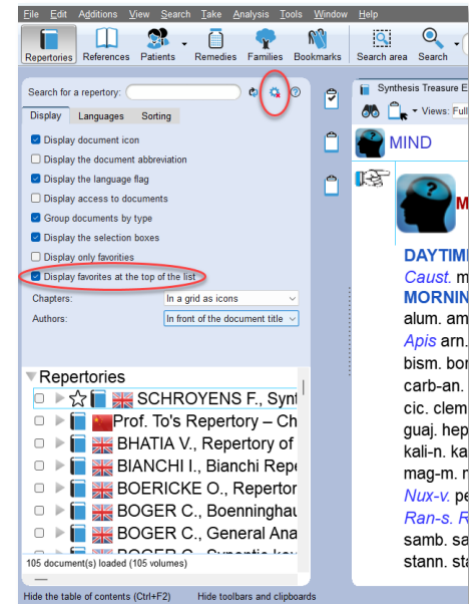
File Edit Additions View Search Take Analysis Tools Window Help

Repertories References Patients Remedies Families Bookmarks Search area Search

Search for a repertory:

Display Languages Sorting

Display document icon
Display the document abbreviation
Display the language flag
Display access to documents
Group documents by type
Display the selection boxes
Display only favorites
Display favorites at the top of the list

Chapters: In a grid as icons
Authors: In front of the document title

Repertories
SCHROYENS F., Synt
Prof. To's Repertory – Ch
BHATIA V., Repertory of
BIANCHI I., Bianchi Repe
BOERICKE O., Repertor
BOGER C., Boenninghau
BOGER C., General Ana
BOGER C., Synoptic ke

105 document(s) loaded (105 volumes)

Hide the table of contents (Ctrl+F2) Hide toolbars and clipboards

Synthesis Treasure E
Views: Full

MIND

M

DAYTIM
Caust. m
MORNIN
alum. am
Apis arn.
bism. bor
carb-an.
cic. clem
guaj. hep
kali-n. ka
mag-m. r
Nux-v. pe
Ran-s. R
samb. sa
stann. st